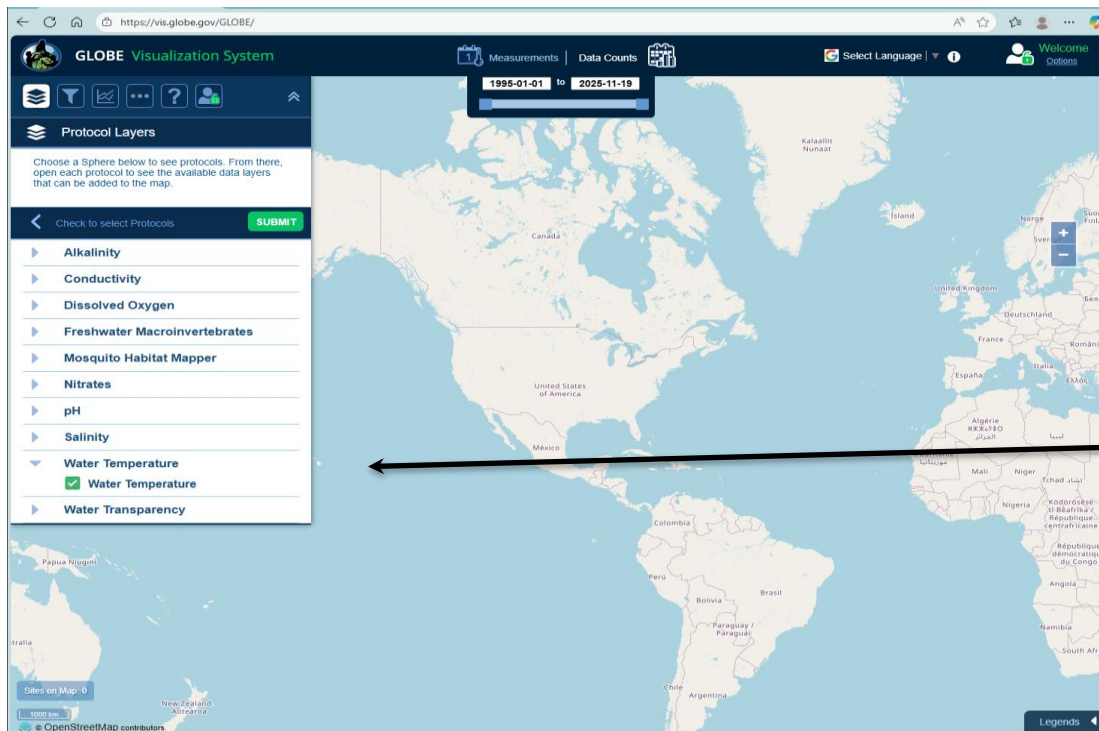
https://vis.globe.gov/GLOBE/

GLOBE Visualization System

Measurements | Data Counts

Select Language | ▼

Welcome
Options

1995-01-01 to 2025-11-19

Protocol Layers

Choose a Sphere below to see protocols. From there, open each protocol to see the available data layers that can be added to the map.

Check to select Protocols

SUBMIT

Alkalinity
Conductivity
Dissolved Oxygen
Freshwater Macroinvertebrates
Mosquito Habitat Mapper
Nitrates
pH
Salinity
Water Temperature
Water Temperature
Water Transparency

Kalaallit Nunaat
Ísland
Norge
Canada
United Kingdom
Deutschland
France
România
España
Italia
Ελλάς
United States of America
Algérie
ⵍⵣⵣⴰⵢⴻⵔ
الجزائر
ليبيا
México
Mali
Niger
Tchad تشاد
Nigeria
Ködörösêse tî Bêafrîka / République centrafricaine
République démocratique du Congo
Colombia
Perú
Brasil
Bolivia
Paraguay / Paraguái
Angola
Namibia
South Afr
Chile
Argentina
Papua Niugini
tralia
New Zealand Aotearoa

Sites on Map: 0
1000 km
© OpenStreetMap contributors

Legends